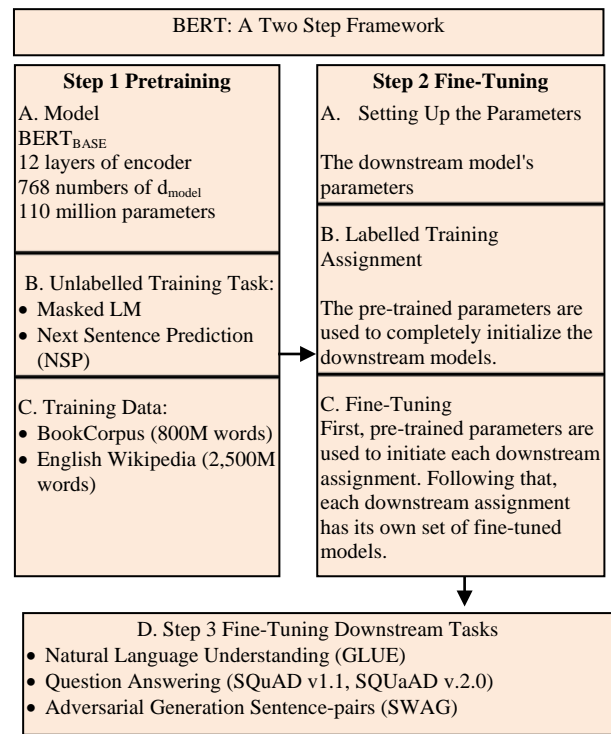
BERT: A Two Step Framework

Step 1 Pretraining

A. Model
$BERT_{BASE}$
12 layers of encoder
768 numbers of $d_{model}$
110 million parameters

B. Unlabelled Training Task:
• Masked LM
• Next Sentence Prediction (NSP)

C. Training Data:
• BookCorpus (800M words)
• English Wikipedia (2,500M words)

Step 2 Fine-Tuning

A. Setting Up the Parameters

The downstream model's parameters

B. Labelled Training Assignment

The pre-trained parameters are used to completely initialize the downstream models.

C. Fine-Tuning
First, pre-trained parameters are used to initiate each downstream assignment. Following that, each downstream assignment has its own set of fine-tuned models.

D. Step 3 Fine-Tuning Downstream Tasks
• Natural Language Understanding (GLUE)
• Question Answering (SQuAD v1.1, SQUaAD v.2.0)
• Adversarial Generation Sentence-pairs (SWAG)